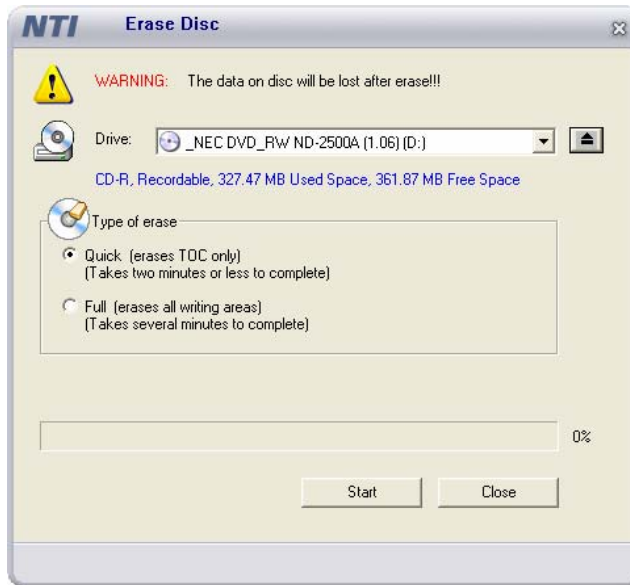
NTI Erase Disc

WARNING: The data on disc will be lost after erase!!!

Drive: _NEC DVD_RW ND-2500A (1.06) (D:)

CD-R, Recordable, 327.47 MB Used Space, 361.87 MB Free Space

Type of erase

Quick (erases TOC only)
(Takes two minutes or less to complete)

Full (erases all writing areas)
(Takes several minutes to complete)

0%

Start

Close